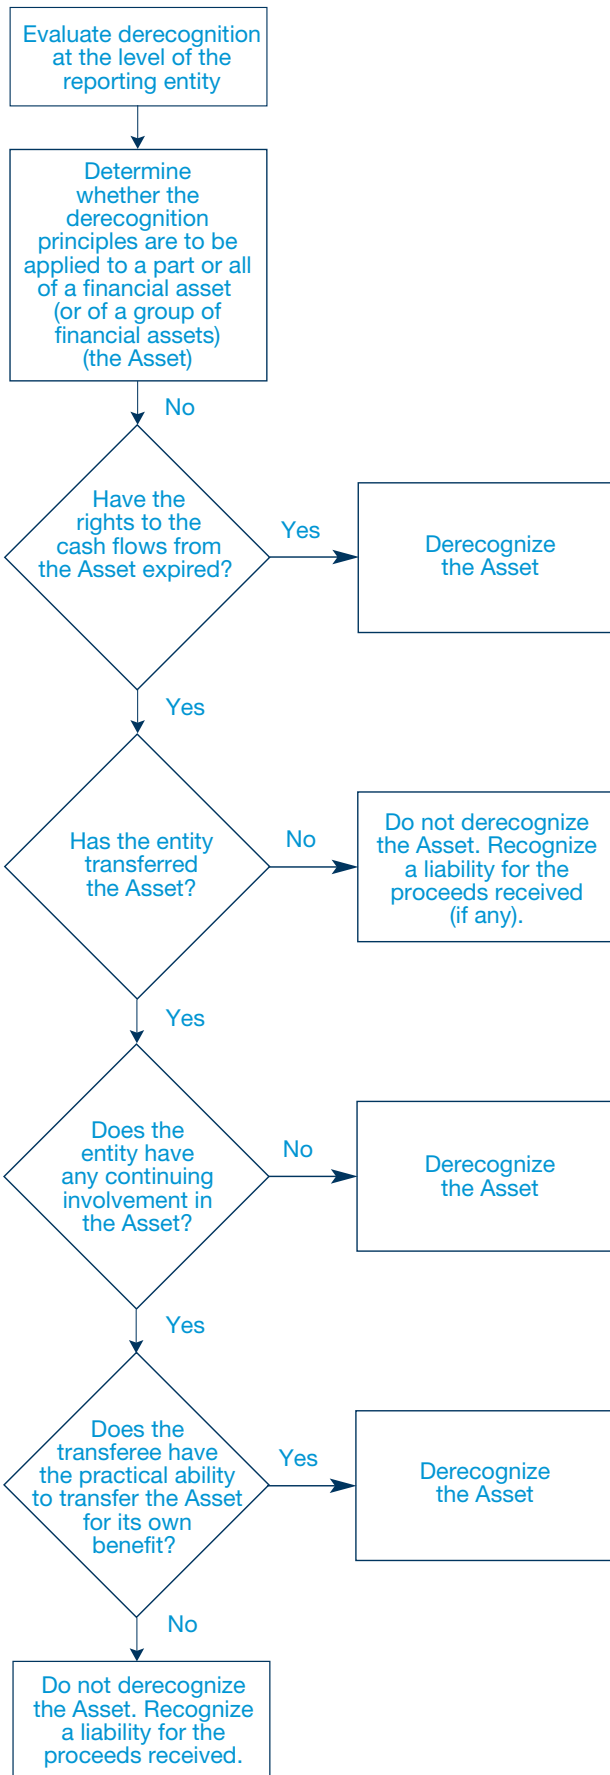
Evaluate derecognition at the level of the reporting entity

Determine whether the derecognition principles are to be applied to a part or all of a financial asset (or of a group of financial assets) (the Asset)

No

Have the rights to the cash flows from the Asset expired?

Yes

Derecognize the Asset

Yes

Has the entity transferred the Asset?

No

Do not derecognize the Asset. Recognize a liability for the proceeds received (if any).

Yes

Does the entity have any continuing involvement in the Asset?

No

Derecognize the Asset

Yes

Does the transferee have the practical ability to transfer the Asset for its own benefit?

Yes

Derecognize the Asset

No

Do not derecognize the Asset. Recognize a liability for the proceeds received.